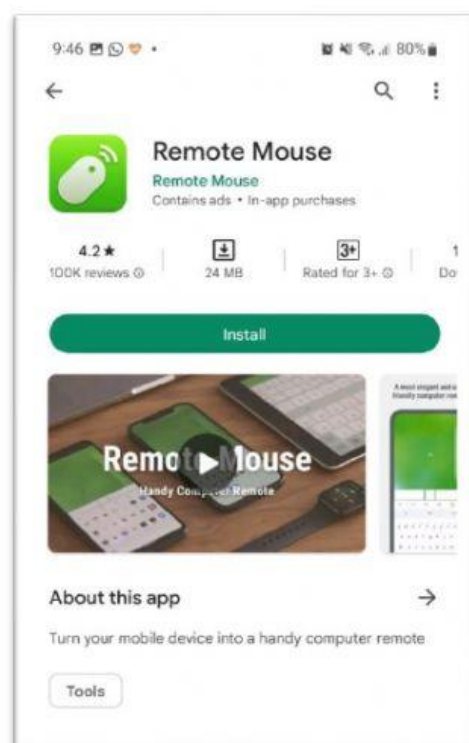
9:46 • 80%

Remote Mouse
Remote Mouse
Contains ads • In-app purchases

4.2★
100K reviews

24 MB

3+
Rated for 3+

1
Do

Install

Remot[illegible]Mouse
Handy Comp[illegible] Remote

A most elegant and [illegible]
handy computer rem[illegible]

About this app

Turn your mobile device into a handy computer remote

Tools